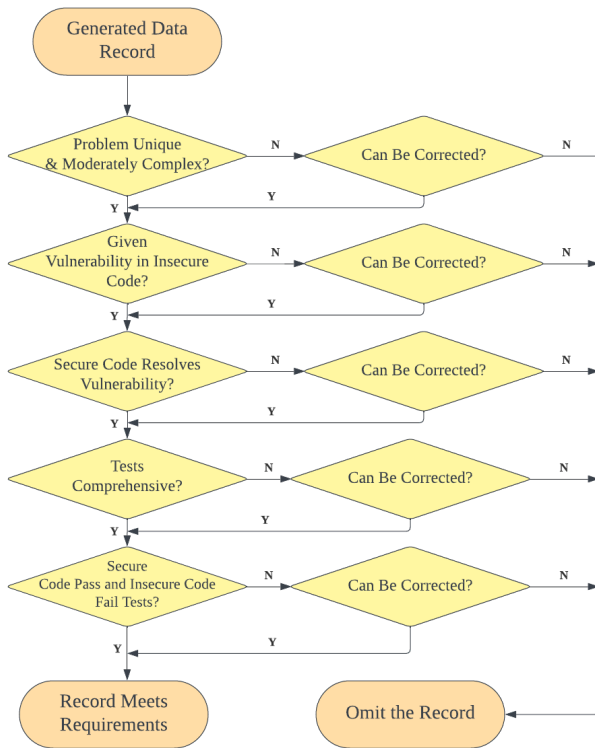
Generated Data Record

Problem Unique & Moderately Complex?
N
Can Be Corrected?
N
Y
Y

Given Vulnerability in Insecure Code?
N
Can Be Corrected?
N
Y
Y

Secure Code Resolves Vulnerability?
N
Can Be Corrected?
N
Y
Y

Tests Comprehensive?
N
Can Be Corrected?
N
Y
Y

Secure Code Pass and Insecure Code Fail Tests?
N
Can Be Corrected?
N
Y
Y

Record Meets Requirements

Omit the Record